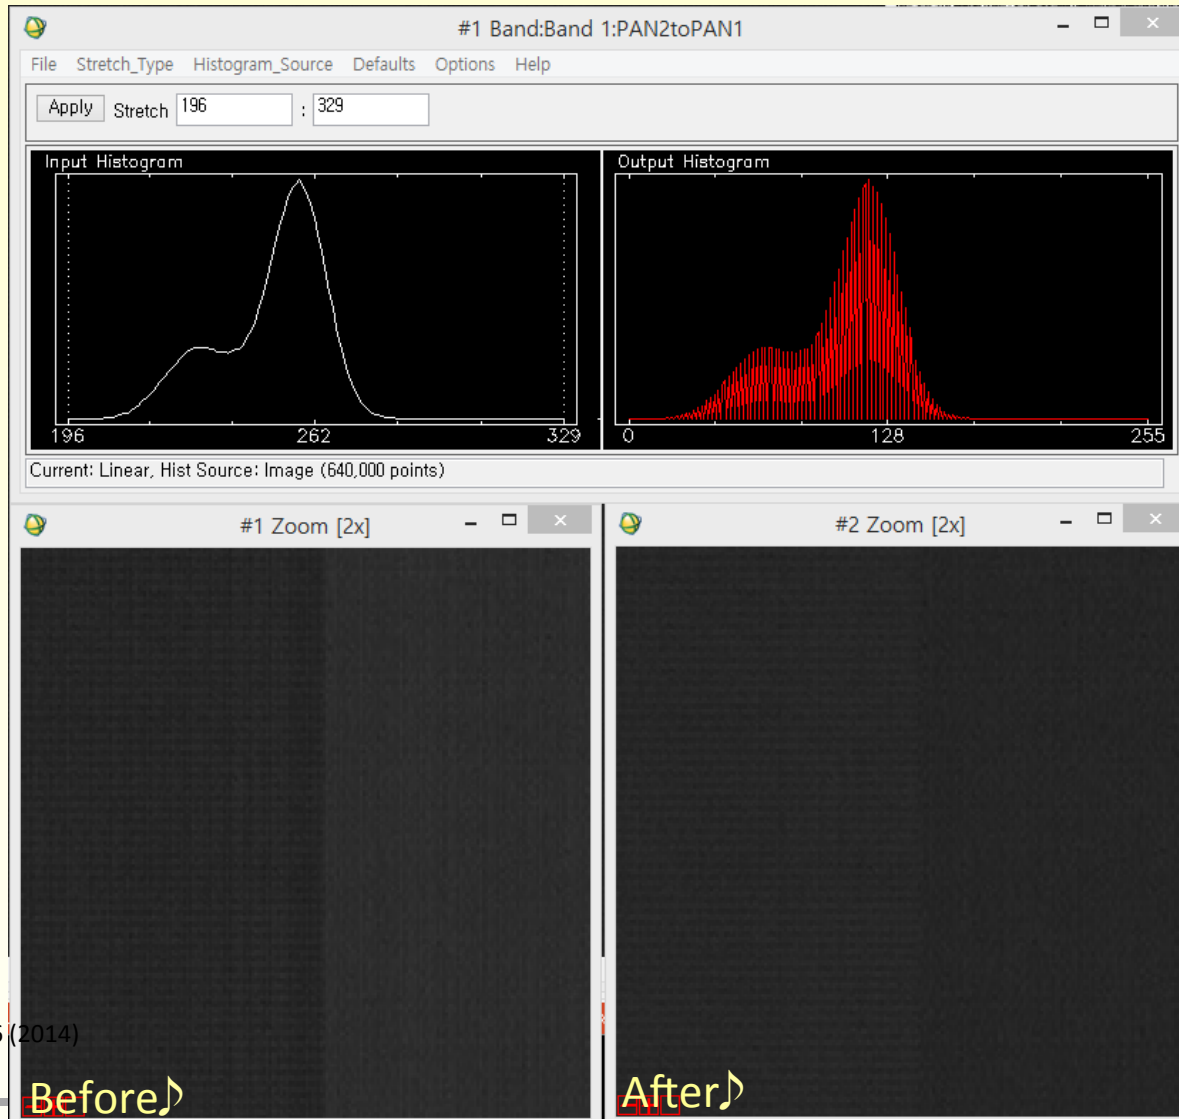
#1 Band:Band 1:PAN2toPAN1

File Stretch_Type Histogram_Source Defaults Options Help

Apply Stretch 196 : 329

Input Histogram

196 262 329

Output Histogram

0 128 255

Current: Linear, Hist Source: Image (640,000 points)

#1 Zoom [2x]

#2 Zoom [2x]

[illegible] (2014)

Before♪

After♪